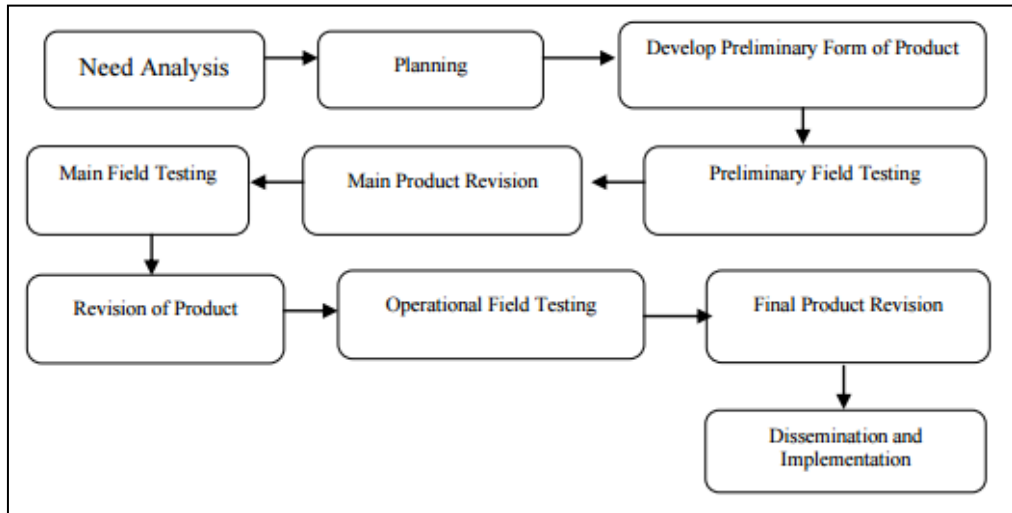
Need Analysis

Planning

Develop Preliminary Form of Product

Preliminary Field Testing

Main Product Revision

Main Field Testing

Revision of Product

Operational Field Testing

Final Product Revision

Dissemination and Implementation